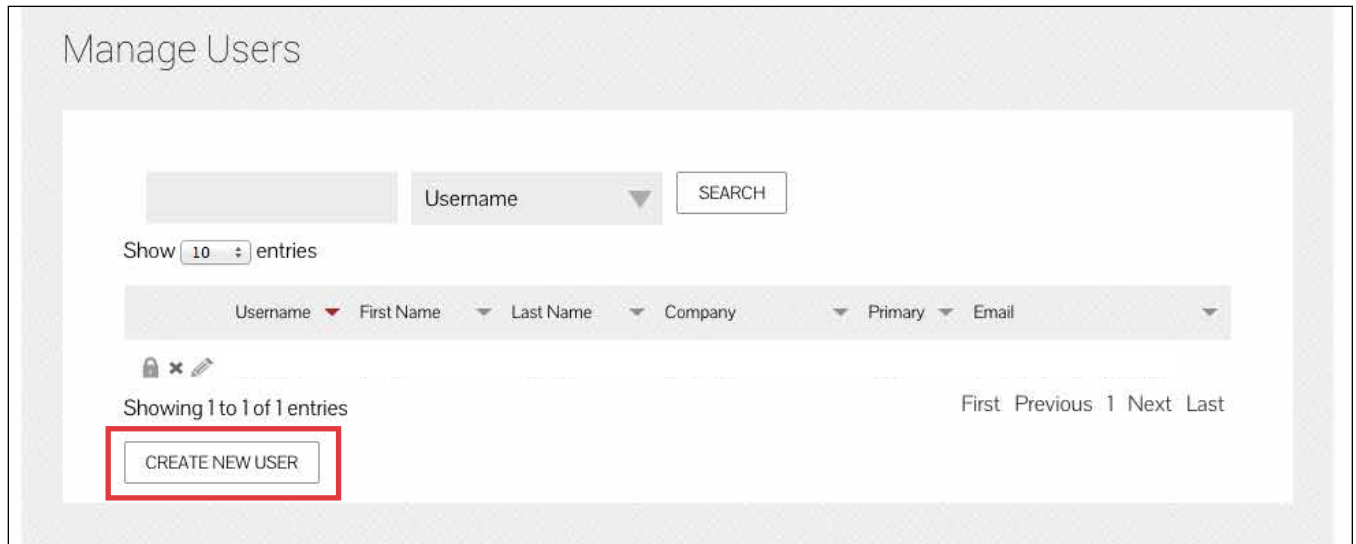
Manage Users

Username

SEARCH

Show 10 entries

| | Username | First Name | Last Name | Company | Primary | Email |
|---|---|---|---|---|---|---|

Showing 1 to 1 of 1 entries

First Previous 1 Next Last

CREATE NEW USER